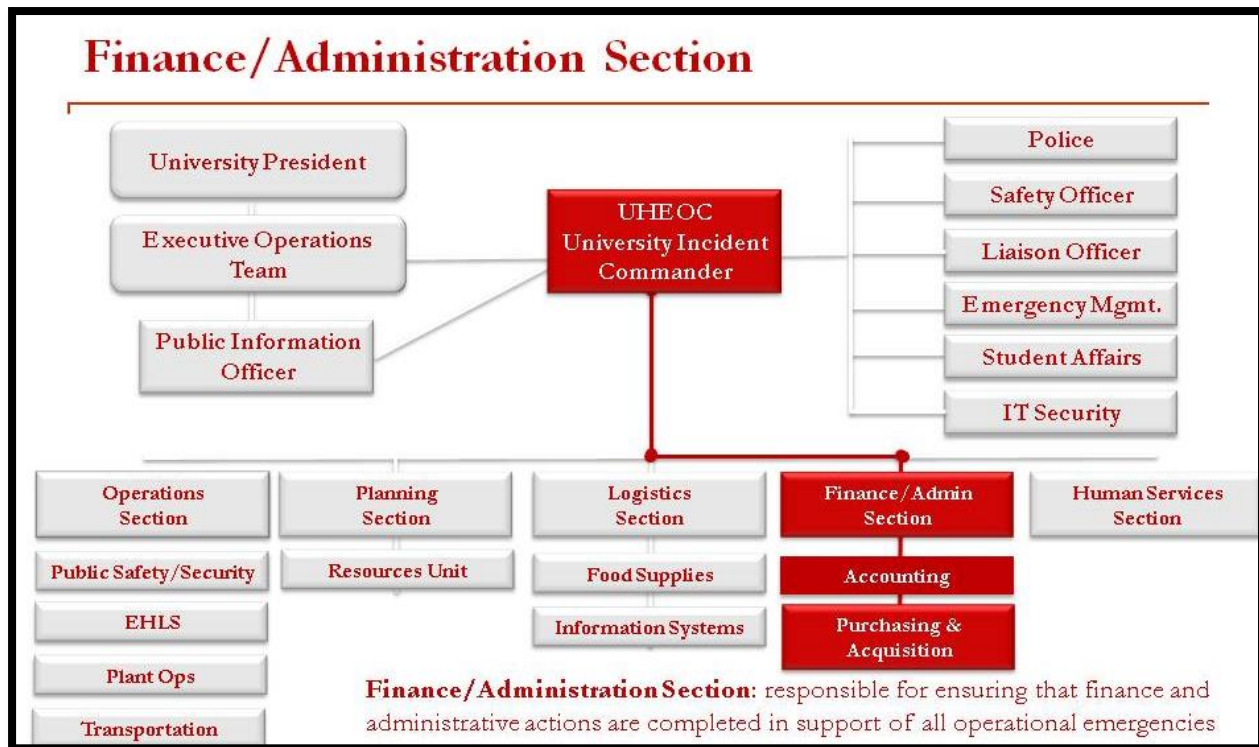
Finance/Administration Section

University President

Executive Operations Team

Public Information Officer

UHEOC University Incident Commander

Police

Safety Officer

Liaison Officer

Emergency Mgmt.

Student Affairs

IT Security

Operations Section

Public Safety/Security

EHLS

Plant Ops

Transportation

Planning Section

Resources Unit

Logistics Section

Food Supplies

Information Systems

Finance/Admin Section

Accounting

Purchasing & Acquisition

Human Services Section

Finance/Administration Section: responsible for ensuring that finance and administrative actions are completed in support of all operational emergencies